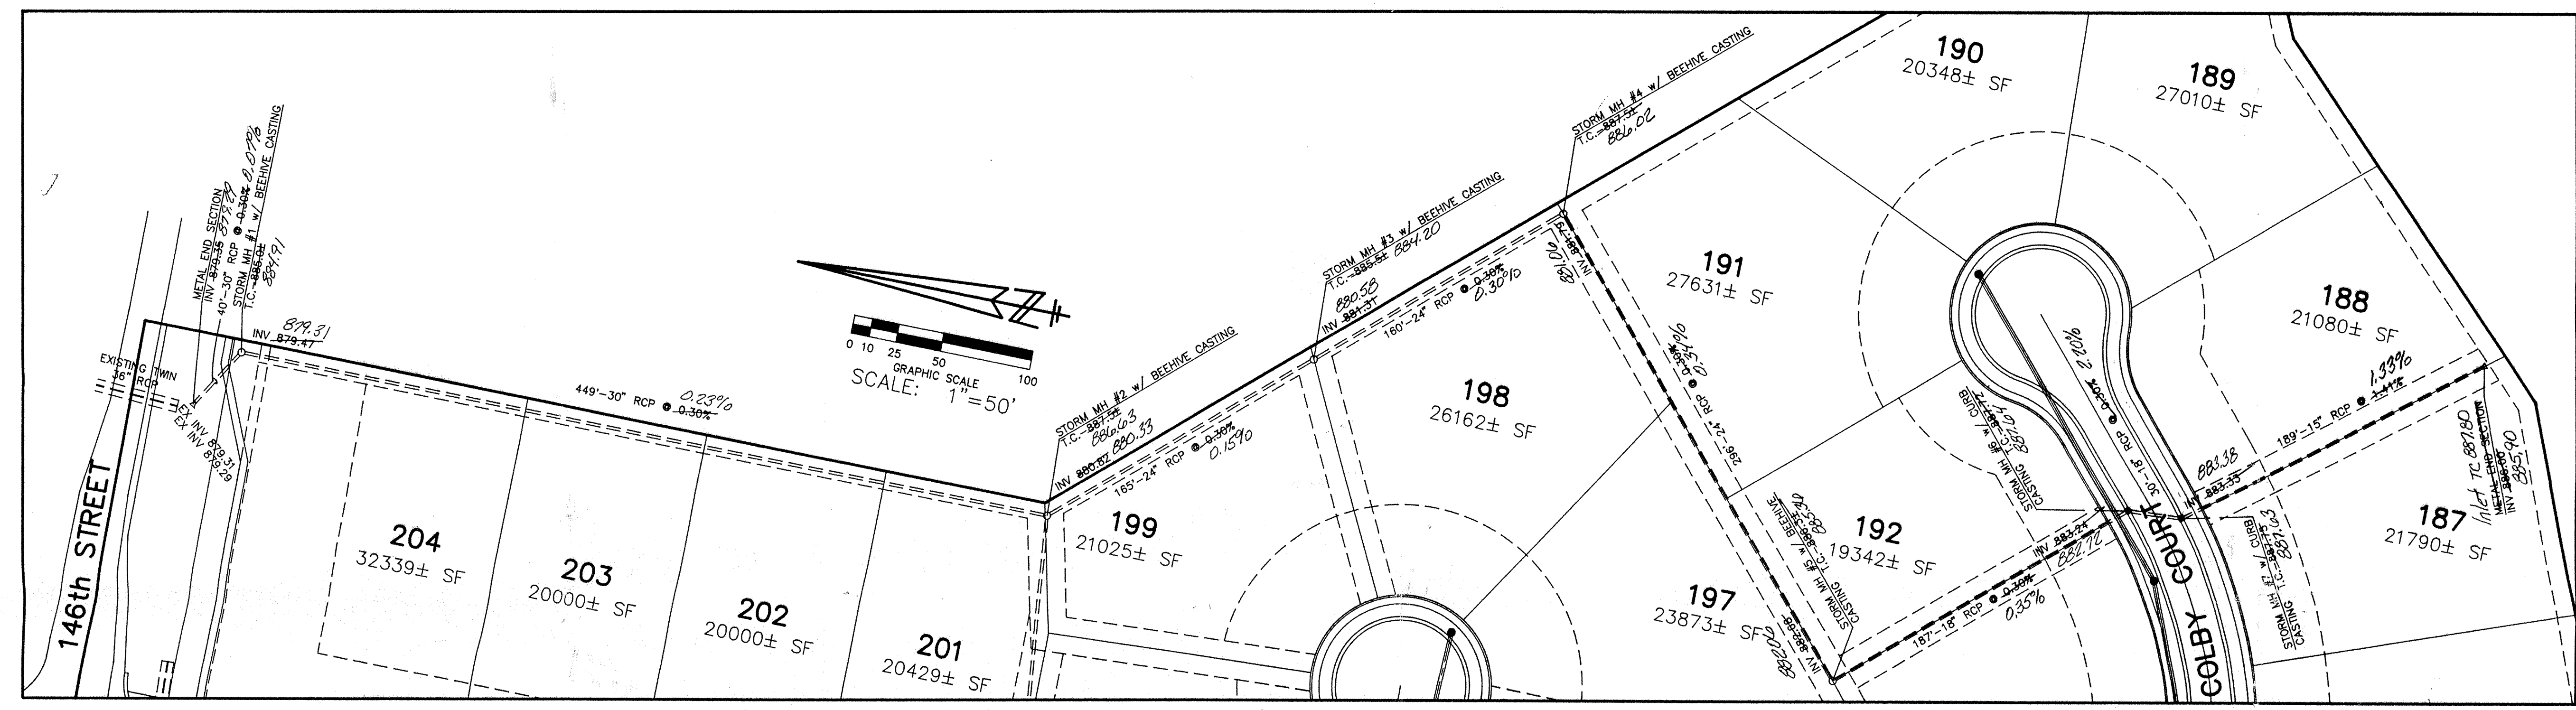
190
20348± SF

189
27010± SF

191
27631± SF

188
21080± SF

198
26162± SF

199
21025± SF

192
19342± SF

187
21790± SF

197
23873± SF

204
32339± SF

203
20000± SF

202
20000± SF

201
20429± SF

146th STREET

COLBY COURT

0 10 25 50 100
GRAPHIC SCALE
SCALE: 1"=50'

EXISTING TWIN 36" RCP

EX. INV. 879.31
EX. INV. 879.29

METAL END SECTION
INV 879.35 879.29
40'-30" RCP @ 0.30% 0.07%
STORM MH #1 w/ BEEHIVE CASTING
T.C. 885.0± 884.91

INV 879.47 879.31

449'-30" RCP @ 0.30% 0.23%

STORM MH #2 w/ BEEHIVE CASTING
T.C. 887.5± 886.63
INV 880.82 880.33

165'-24" RCP @ 0.30% 0.15%

STORM MH #3 w/ BEEHIVE CASTING
T.C. 885.5± 884.20
INV 881.31 880.58

160'-24" RCP @ 0.30% 0.30%

STORM MH #4 w/ BEEHIVE CASTING
T.C. 887.5± 886.02
INV 881.79 881.06

296'-24" RCP @ 0.30% 0.34%

STORM MH #5 w/ BEEHIVE CASTING
T.C. 885.5± 885.40
INV 882.68 882.06

187'-18" RCP @ 0.30% 0.35%

INV 883.24 882.72

STORM MH #6 w/ CURB CASTING
T.C. 887.5± 887.07

10'-18" RCP @ 0.30% 2.20%

INV 883.35 883.18

STORM MH #7 w/ CURB CASTING
T.C. 887.5± 887.03

189'-15" RCP @ 1.41% 1.33%

METAL END SECTION
INV 886.00 885.90
Inlet TC 887.80